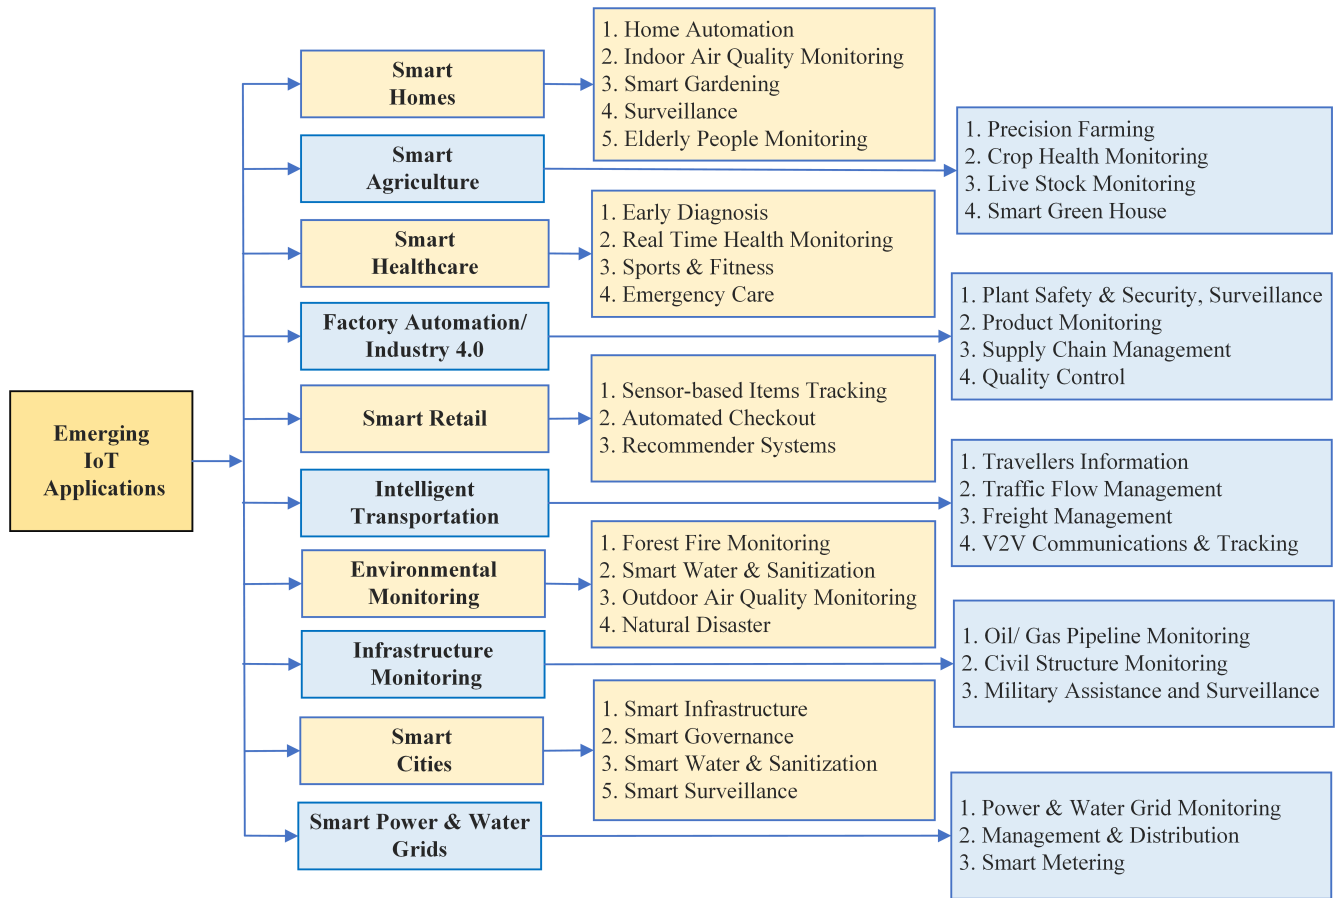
Emerging IoT Applications

Smart Homes

1. Home Automation
2. Indoor Air Quality Monitoring
3. Smart Gardening
4. Surveillance
5. Elderly People Monitoring

Smart Agriculture

1. Precision Farming
2. Crop Health Monitoring
3. Live Stock Monitoring
4. Smart Green House

Smart Healthcare

1. Early Diagnosis
2. Real Time Health Monitoring
3. Sports & Fitness
4. Emergency Care

Factory Automation/ Industry 4.0

1. Plant Safety & Security, Surveillance
2. Product Monitoring
3. Supply Chain Management
4. Quality Control

Smart Retail

1. Sensor-based Items Tracking
2. Automated Checkout
3. Recommender Systems

Intelligent Transportation

1. Travellers Information
2. Traffic Flow Management
3. Freight Management
4. V2V Communications & Tracking

Environmental Monitoring

1. Forest Fire Monitoring
2. Smart Water & Sanitization
3. Outdoor Air Quality Monitoring
4. Natural Disaster

Infrastructure Monitoring

1. Oil/ Gas Pipeline Monitoring
2. Civil Structure Monitoring
3. Military Assistance and Surveillance

Smart Cities

1. Smart Infrastructure
2. Smart Governance
3. Smart Water & Sanitization
5. Smart Surveillance

Smart Power & Water Grids

1. Power & Water Grid Monitoring
2. Management & Distribution
3. Smart Metering